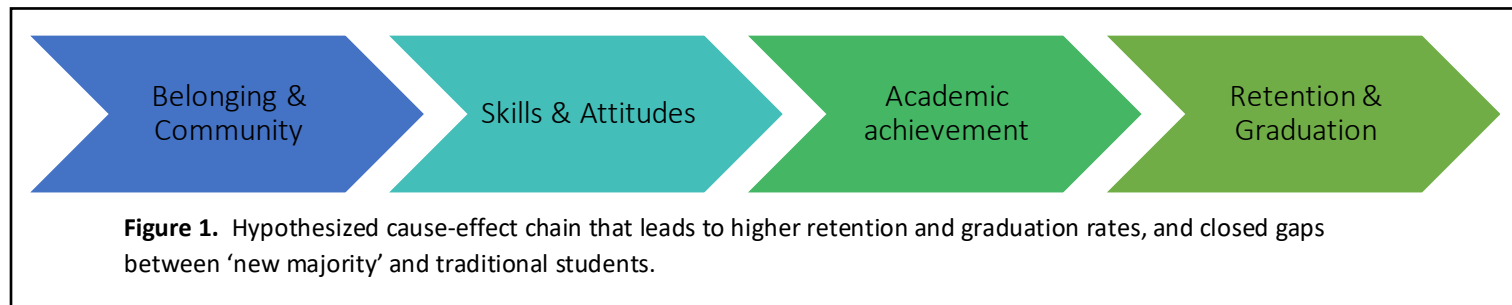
Belonging & Community

Skills & Attitudes

Academic achievement

Retention & Graduation

**Figure 1.** Hypothesized cause-effect chain that leads to higher retention and graduation rates, and closed gaps between 'new majority' and traditional students.